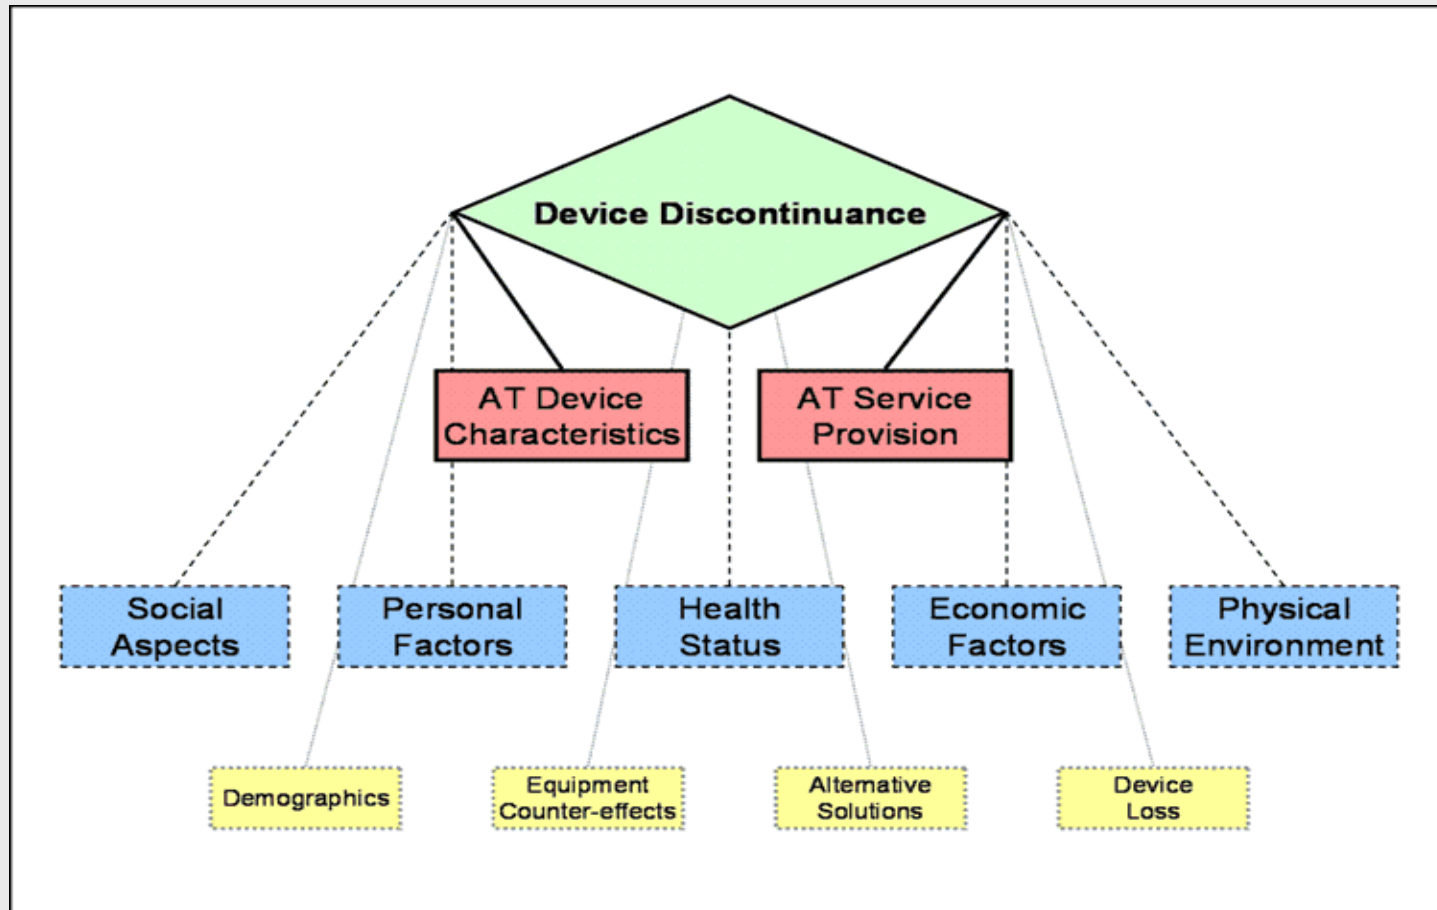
Device Discontinuance

AT Device Characteristics

AT Service Provision

Social Aspects

Personal Factors

Health Status

Economic Factors

Physical Environment

Demographics

Equipment Counter-effects

Alternative Solutions

Device Loss